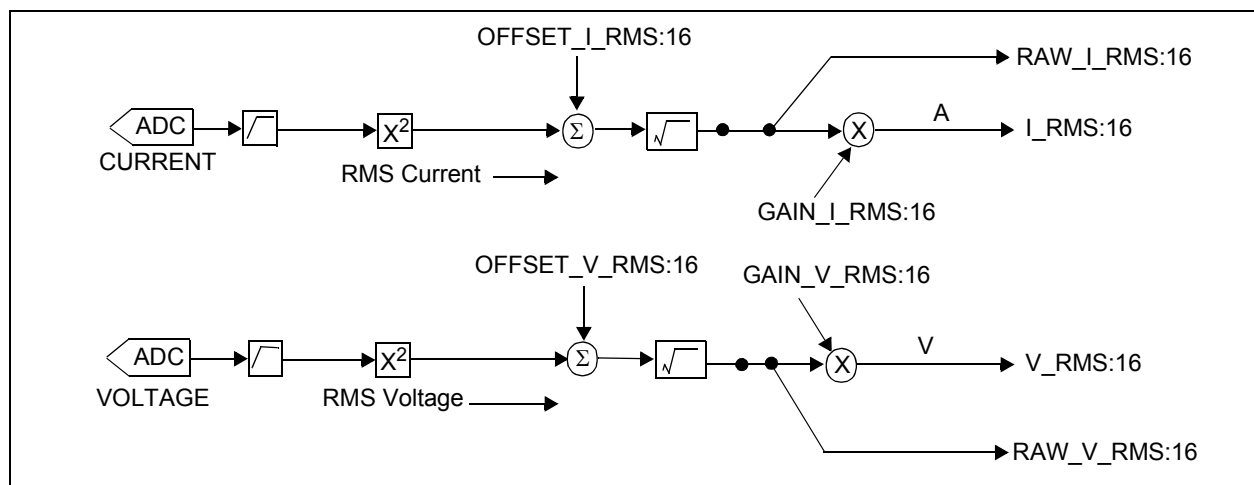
OFFSET_I_RMS:16

RAW_I_RMS:16

ADC

$X^2$

$\Sigma$

$\sqrt{\ }$

X

A

I_RMS:16

CURRENT

RMS Current

GAIN_I_RMS:16

OFFSET_V_RMS:16

GAIN_V_RMS:16

ADC

$X^2$

$\Sigma$

$\sqrt{\ }$

X

V

V_RMS:16

VOLTAGE

RMS Voltage

RAW_V_RMS:16